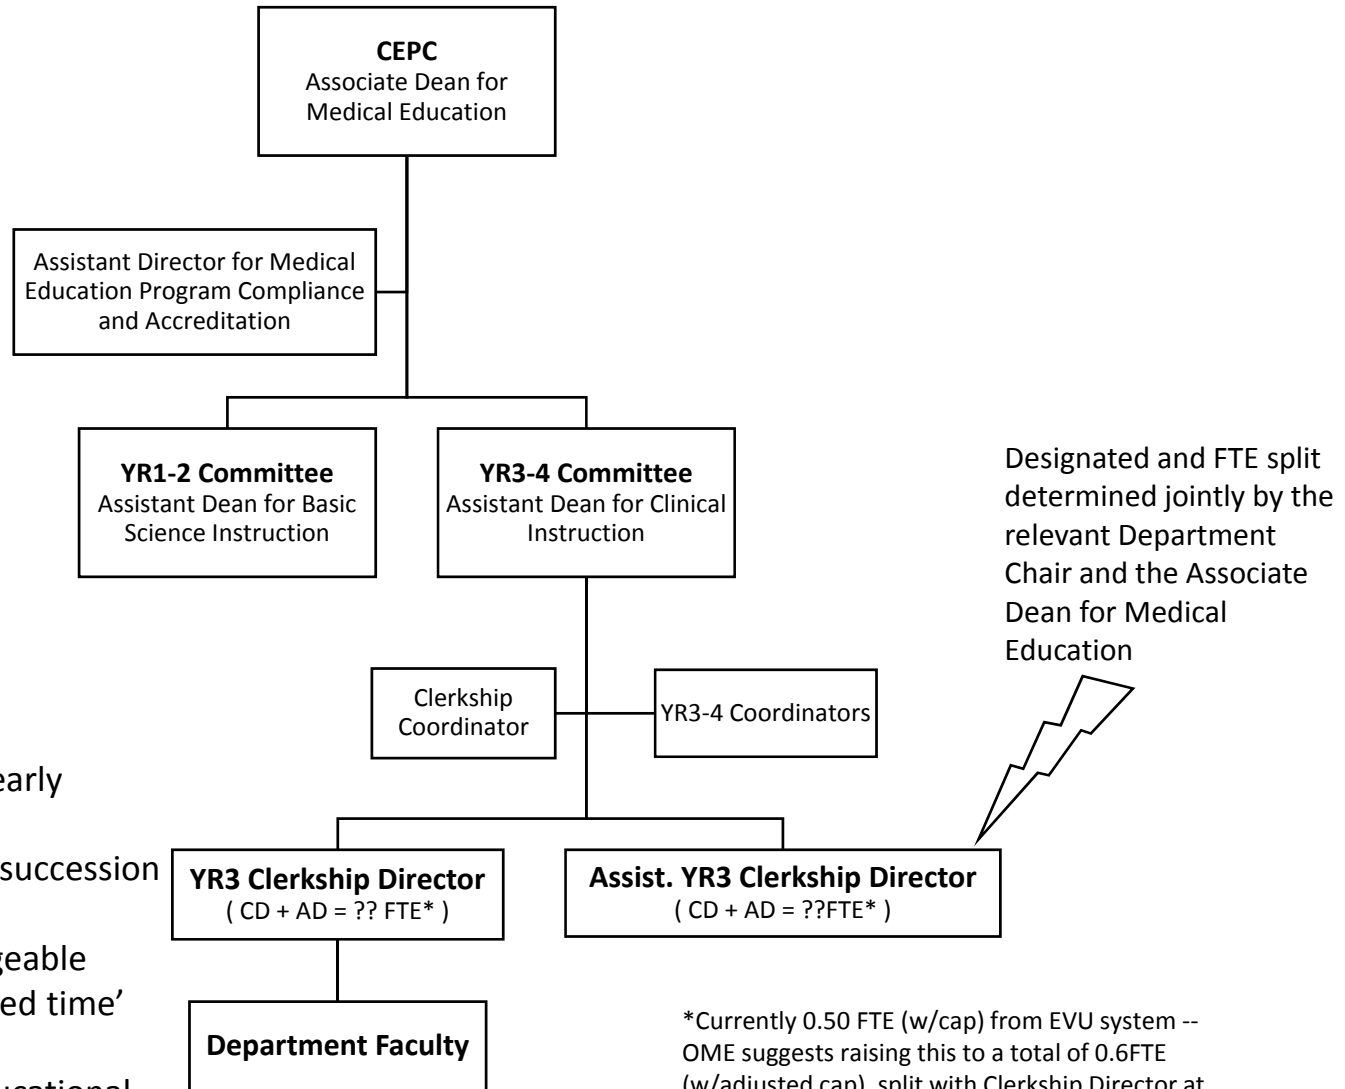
**CEPC**
Associate Dean for Medical Education

Assistant Director for Medical Education Program Compliance and Accreditation

**YR1-2 Committee**
Assistant Dean for Basic Science Instruction

**YR3-4 Committee**
Assistant Dean for Clinical Instruction

Designated and FTE split determined jointly by the relevant Department Chair and the Associate Dean for Medical Education

Clerkship Coordinator

YR3-4 Coordinators

early

succession

geable

ed time'

cational

**YR3 Clerkship Director**
( CD + AD = ?? FTE* )

**Assist. YR3 Clerkship Director**
( CD + AD = ??FTE* )

**Department Faculty**

*Currently 0.50 FTE (w/cap) from EVU system -- OME suggests raising this to a total of 0.6FTE (w/adjusted cap), split with Clerkship Director at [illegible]